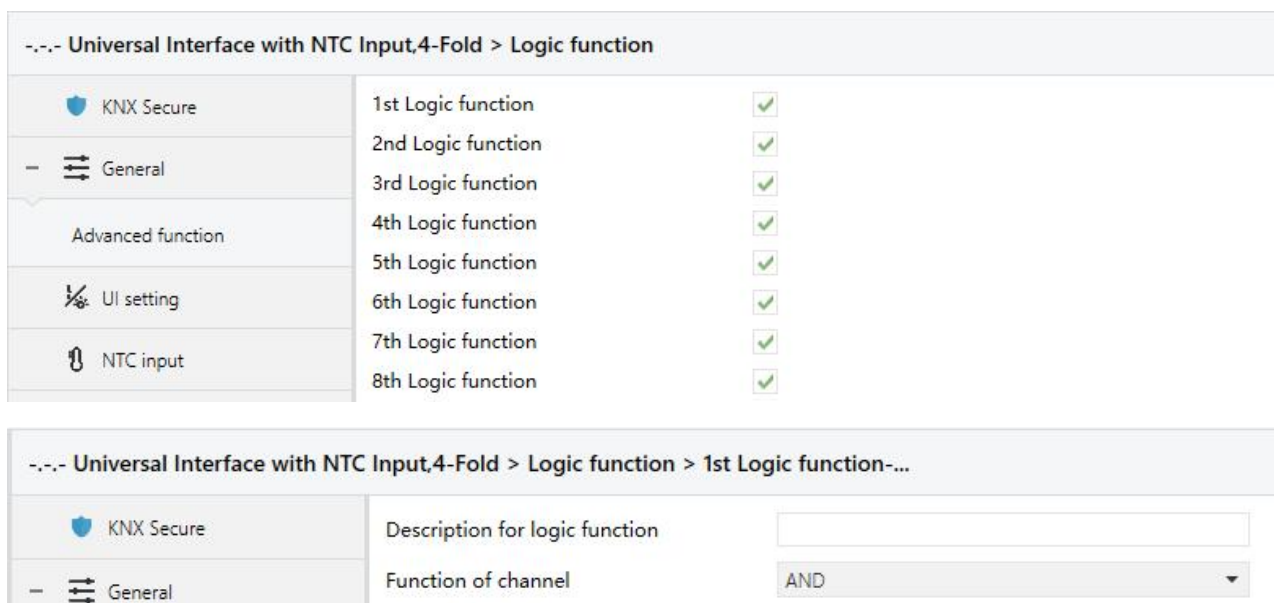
-.-.- Universal Interface with NTC Input,4-Fold > Logic function

KNX Secure

– General

Advanced function

UI setting

NTC input

1st Logic function
2nd Logic function
3rd Logic function
4th Logic function
5th Logic function
6th Logic function
7th Logic function
8th Logic function

-.-.- Universal Interface with NTC Input,4-Fold > Logic function > 1st Logic function-...

KNX Secure

– General

Description for logic function

Function of channel AND